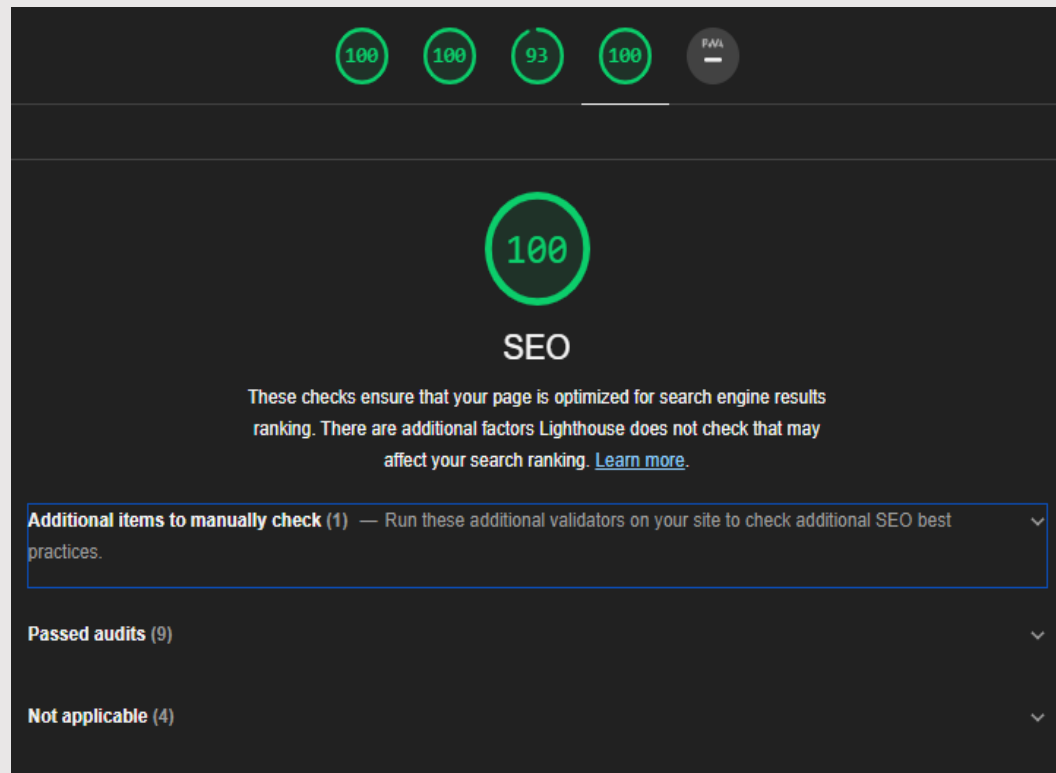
100 100 93 100 PWA –

100

SEO

These checks ensure that your page is optimized for search engine results ranking. There are additional factors Lighthouse does not check that may affect your search ranking. Learn more.

Additional items to manually check (1) — Run these additional validators on your site to check additional SEO best practices.

Passed audits (9)

Not applicable (4)